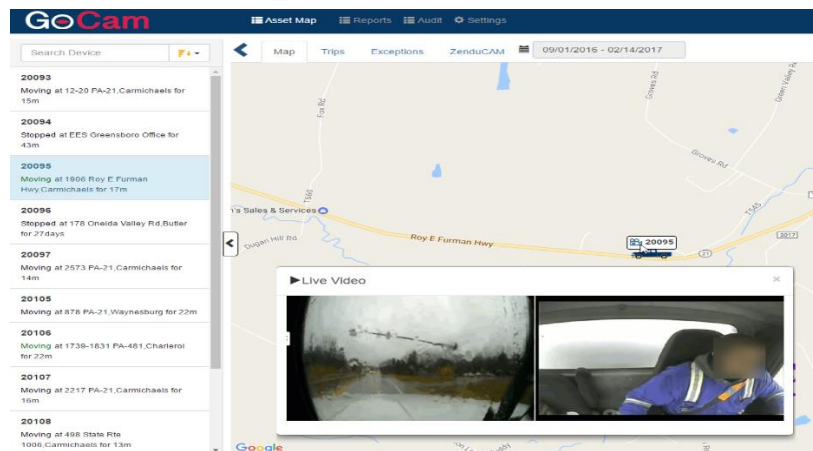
GoCam

Asset Map Reports Audit Settings

Search Device

20093
Moving at 12-20 PA-21,Carmichaels for 15m

20094
Stopped at EES Greensboro Office for 43m

20095
Moving at 1906 Roy E Furman Hwy,Carmichaels for 17m

20096
Stopped at 178 Oneida Valley Rd,Butler for 27days

20097
Moving at 2573 PA-21,Carmichaels for 14m

20105
Moving at 878 PA-21,Waynesburg for 22m

20106
Moving at 1739-1831 PA-481,Charleroi for 22m

20107
Moving at 2217 PA-21,Carmichaels for 16m

20108
Moving at 498 State Rte 1006,Carmichaels for 13m

Map Trips Exceptions ZenduCAM 09/01/2016 - 02/14/2017

Fox Rd
Groves Rd
Green Valley Rd
Groves Rd
T565
T545
's Sales & Services
Dugan Hill Rd
Roy E Furman Hwy
20095
21
2017

Live Video
×

Google